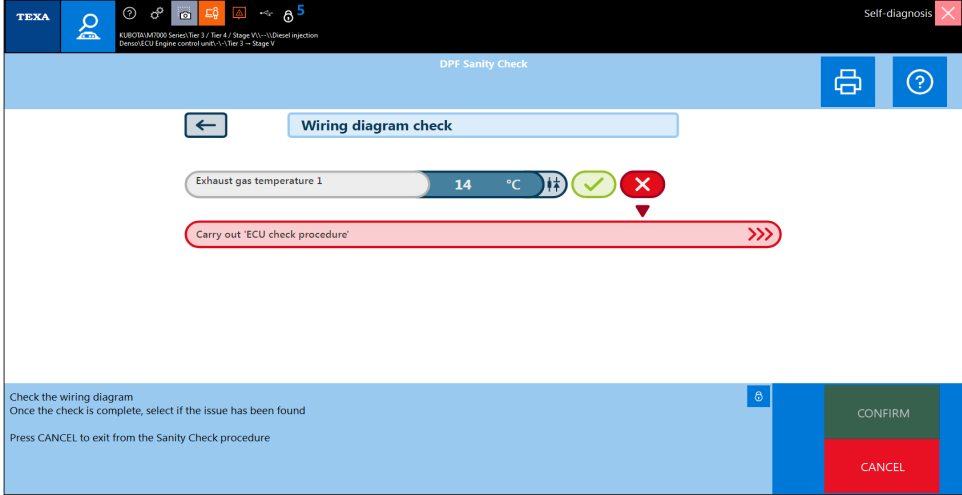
TEXA

5

KUBOTA\M7000 Series\Tier 3 / Tier 4 / Stage V\\--\\Diesel injection
Denso\ECU Engine control unit\-\-\Tier 3 → Stage V

Self-diagnosis

DPF Sanity Check

Wiring diagram check

Exhaust gas temperature 1 | 14 | °C

Carry out 'ECU check procedure'

Check the wiring diagram
Once the check is complete, select if the issue has been found

Press CANCEL to exit from the Sanity Check procedure

CONFIRM

CANCEL